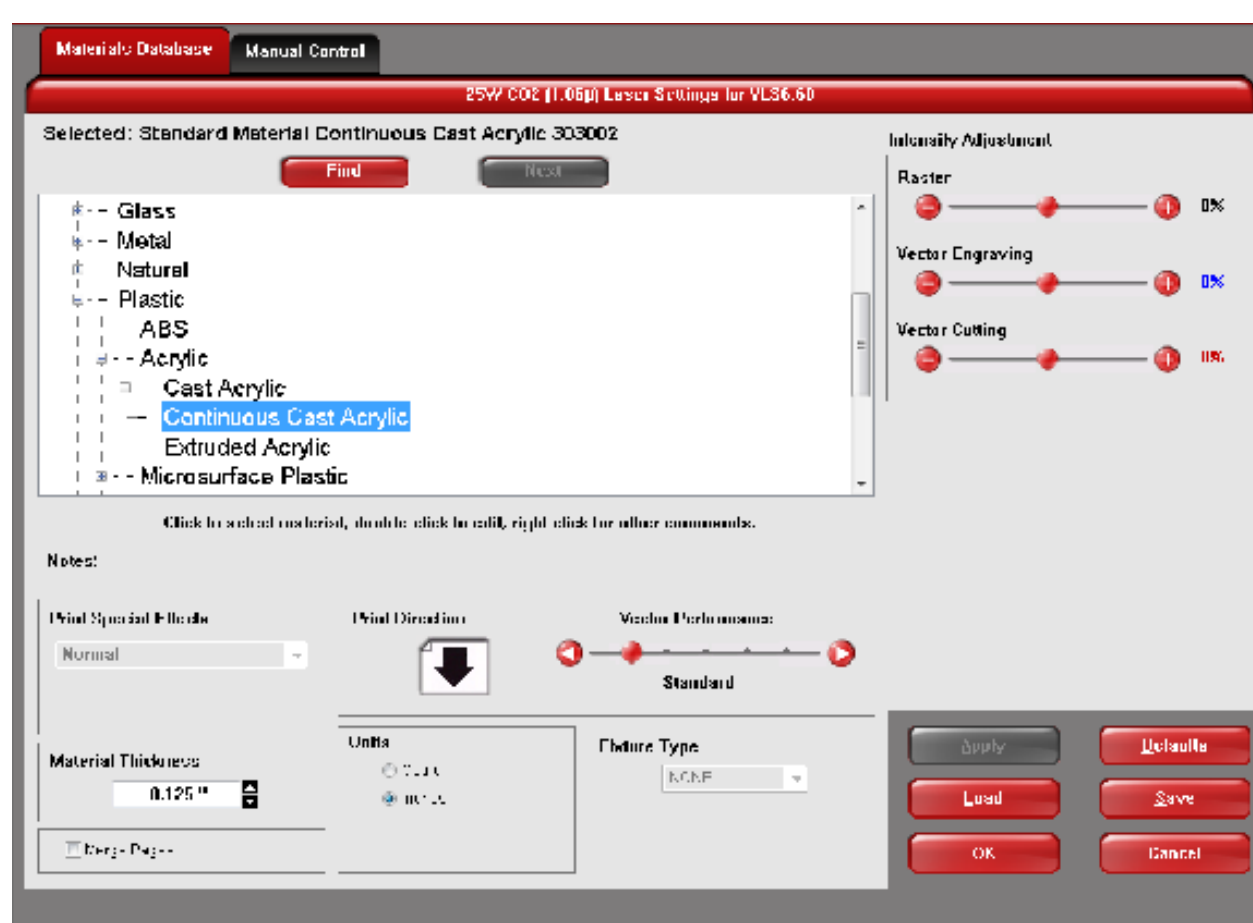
Materials Database
Manual Control

25W CO2 (1.06µ) Laser Settings for VLS3.60

Selected: Standard Material Continuous Cast Acrylic 303002

Find
Next

Glass
Metal
Natural
Plastic
ABS
Acrylic
Cast Acrylic
Continuous Cast Acrylic
Extruded Acrylic
Microsurface Plastic

Click to select material, double click to edit, right click for other commands.

Notes:

Intensity Adjustment
Raster
0%
Vector Engraving
0%
Vector Cutting
0%

Print Special Effects
Normal

Print Direction

Vector Performance
Standard

Material Thickness
0.125 "

Units
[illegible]
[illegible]

Fixture Type
NONE

Merge Pages

Apply
Defaults
Load
Save
OK
Cancel